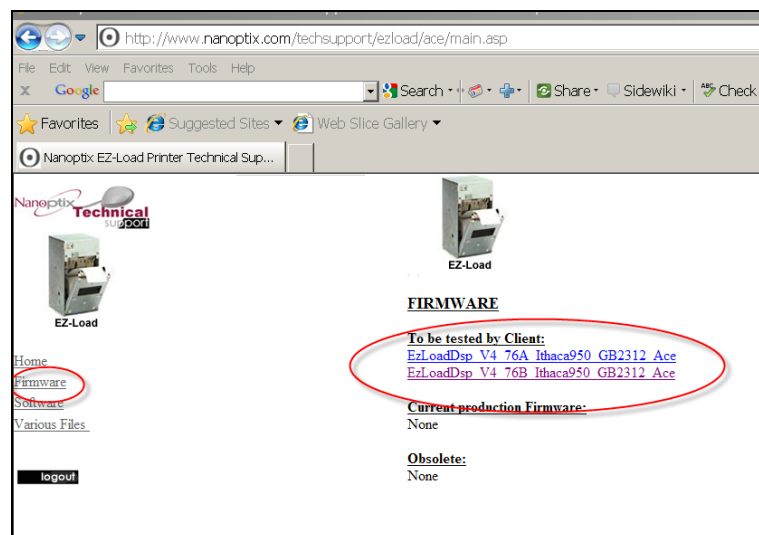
http://www.nanoptix.com/techsupport/ezload/ace/main.asp

File Edit View Favorites Tools Help

x Google Search Share Sidewiki Check

Favorites Suggested Sites Web Slice Gallery

Nanoptix EZ-Load Printer Technical Sup...

Nanoptix Technical support

EZ-Load

Home
Firmware
Software
Various Files

logout

EZ-Load

FIRMWARE

To be tested by Client:
EzLoadDsp_V4_76A_Ithaca950_GB2312_Ace
EzLoadDsp_V4_76B_Ithaca950_GB2312_Ace

Current production Firmware:
None

Obsolete:
None